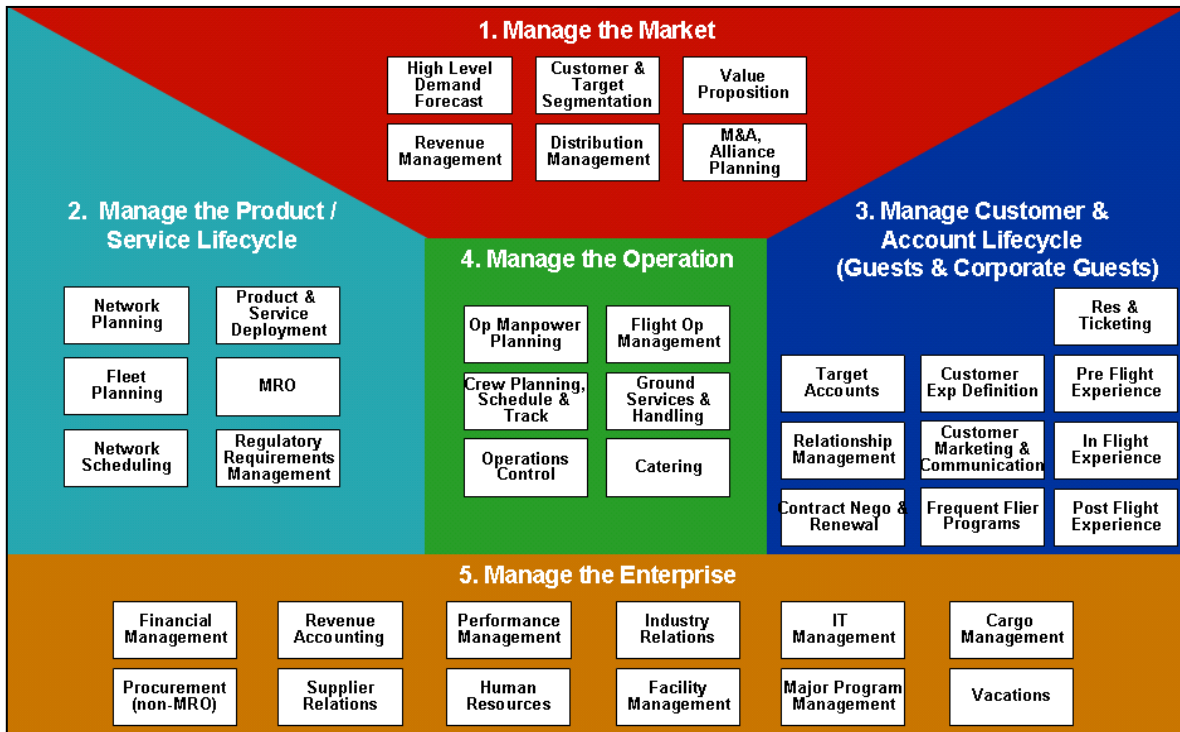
1. Manage the Market

High Level Demand Forecast

Customer & Target Segmentation

Value Proposition

Revenue Management

Distribution Management

M&A, Alliance Planning

2. Manage the Product / Service Lifecycle

Network Planning

Product & Service Deployment

Fleet Planning

MRO

Network Scheduling

Regulatory Requirements Management

4. Manage the Operation

Op Manpower Planning

Flight Op Management

Crew Planning, Schedule & Track

Ground Services & Handling

Operations Control

Catering

3. Manage Customer & Account Lifecycle (Guests & Corporate Guests)

Res & Ticketing

Target Accounts

Customer Exp Definition

Pre Flight Experience

Relationship Management

Customer Marketing & Communication

In Flight Experience

Contract Nego & Renewal

Frequent Flier Programs

Post Flight Experience

5. Manage the Enterprise

Financial Management

Revenue Accounting

Performance Management

Industry Relations

IT Management

Cargo Management

Procurement (non-MRO)

Supplier Relations

Human Resources

Facility Management

Major Program Management

Vacations